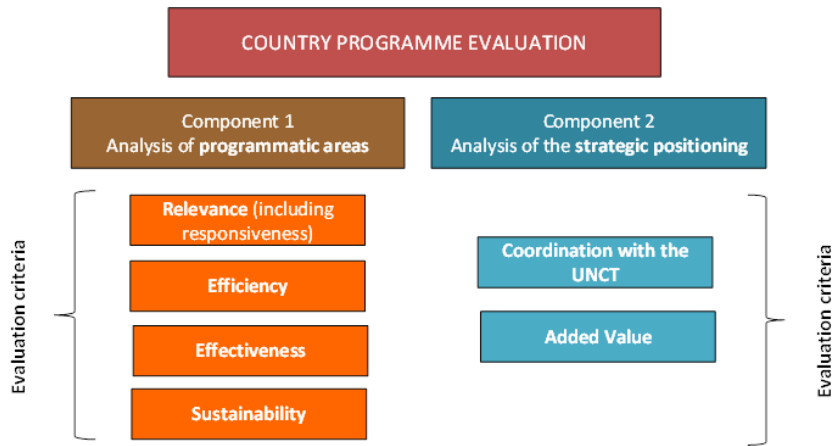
COUNTRY PROGRAMME EVALUATION

Component 1
Analysis of programmatic areas

Component 2
Analysis of the strategic positioning

Evaluation criteria

Relevance (including responsiveness)

Efficiency

Effectiveness

Sustainability

Coordination with the UNCT

Added Value

Evaluation criteria